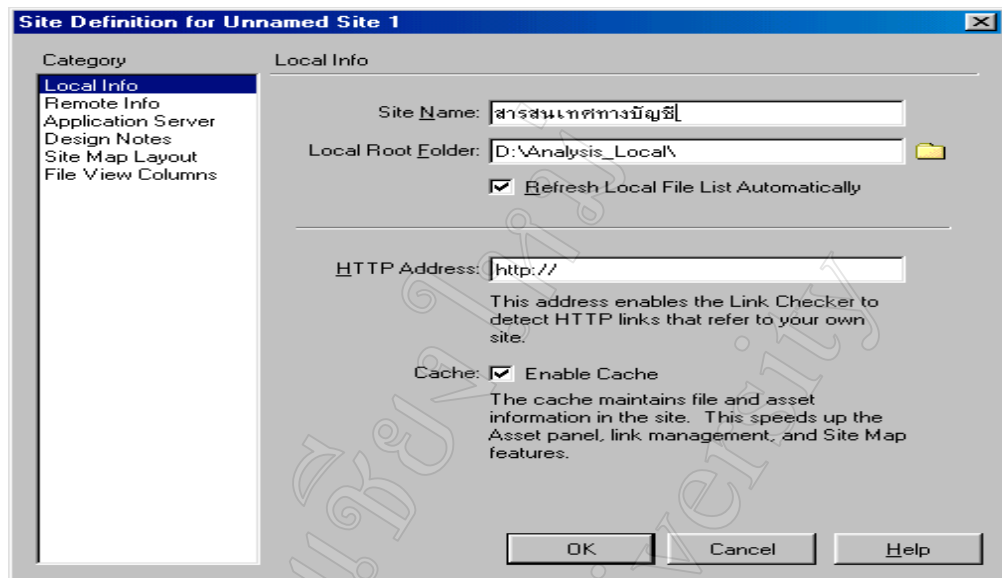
Site Definition for Unnamed Site 1

Category

Local Info
Remote Info
Application Server
Design Notes
Site Map Layout
File View Columns

Local Info

Site Name: สารสนเทศทางบัญชี

Local Root Folder: D:\Analysis_Local\

Refresh Local File List Automatically

HTTP Address: http://

This address enables the Link Checker to detect HTTP links that refer to your own site.

Cache: Enable Cache

The cache maintains file and asset information in the site. This speeds up the Asset panel, link management, and Site Map features.

OK Cancel Help